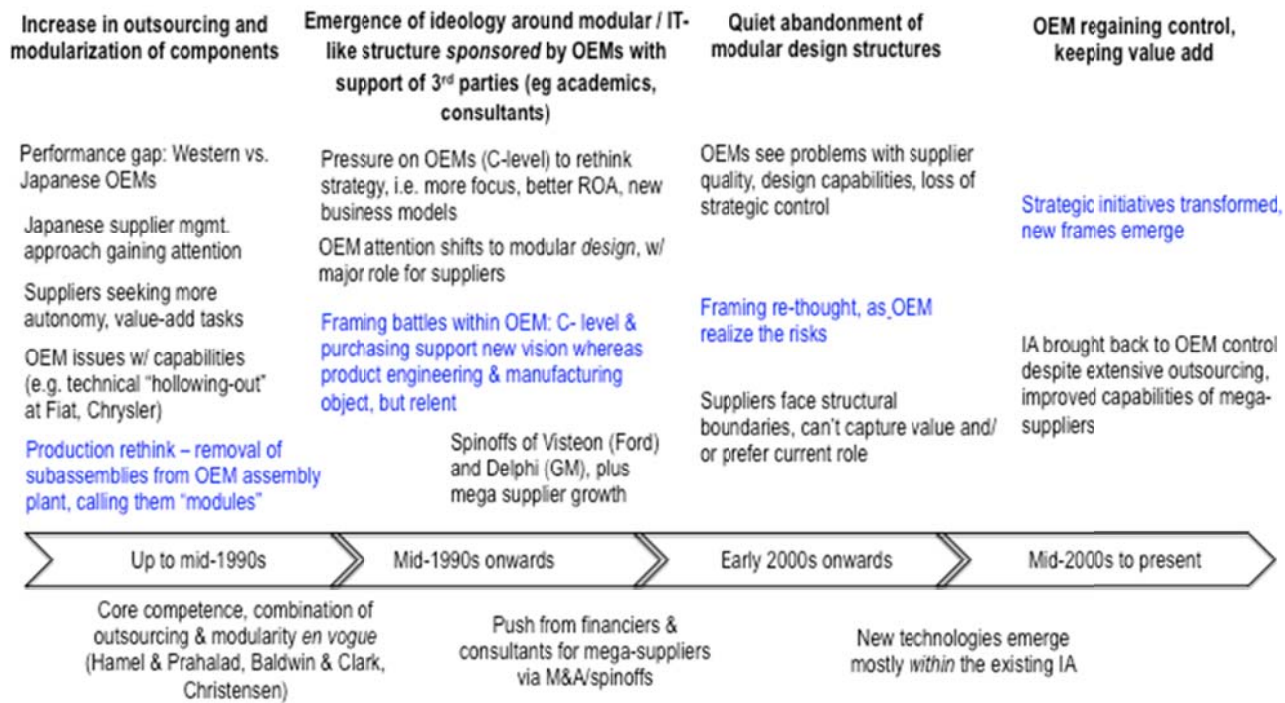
Increase in outsourcing and modularization of components

Performance gap: Western vs. Japanese OEMs

Japanese supplier mgmt. approach gaining attention

Suppliers seeking more autonomy, value-add tasks

OEM issues w/ capabilities (e.g. technical "hollowing-out" at Fiat, Chrysler)

Production rethink – removal of subassemblies from OEM assembly plant, calling them "modules"

Emergence of ideology around modular / IT-like structure *sponsored* by OEMs with support of 3rd parties (eg academics, consultants)

Pressure on OEMs (C-level) to rethink strategy, i.e. more focus, better ROA, new business models

OEM attention shifts to modular *design*, w/ major role for suppliers

Framing battles within OEM: C- level & purchasing support new vision whereas product engineering & manufacturing object, but relent

Spinoffs of Visteon (Ford) and Delphi (GM), plus mega supplier growth

Quiet abandonment of modular design structures

OEMs see problems with supplier quality, design capabilities, loss of strategic control

Framing re-thought, as OEM realize the risks

Suppliers face structural boundaries, can't capture value and/ or prefer current role

OEM regaining control, keeping value add

Strategic initiatives transformed, new frames emerge

IA brought back to OEM control despite extensive outsourcing, improved capabilities of mega-suppliers

Up to mid-1990s

Mid-1990s onwards

Early 2000s onwards

Mid-2000s to present

Core competence, combination of outsourcing & modularity *en vogue* (Hamel & Prahalad, Baldwin & Clark, Christensen)

Push from financiers & consultants for mega-suppliers via M&A/spinoffs

New technologies emerge mostly *within* the existing IA